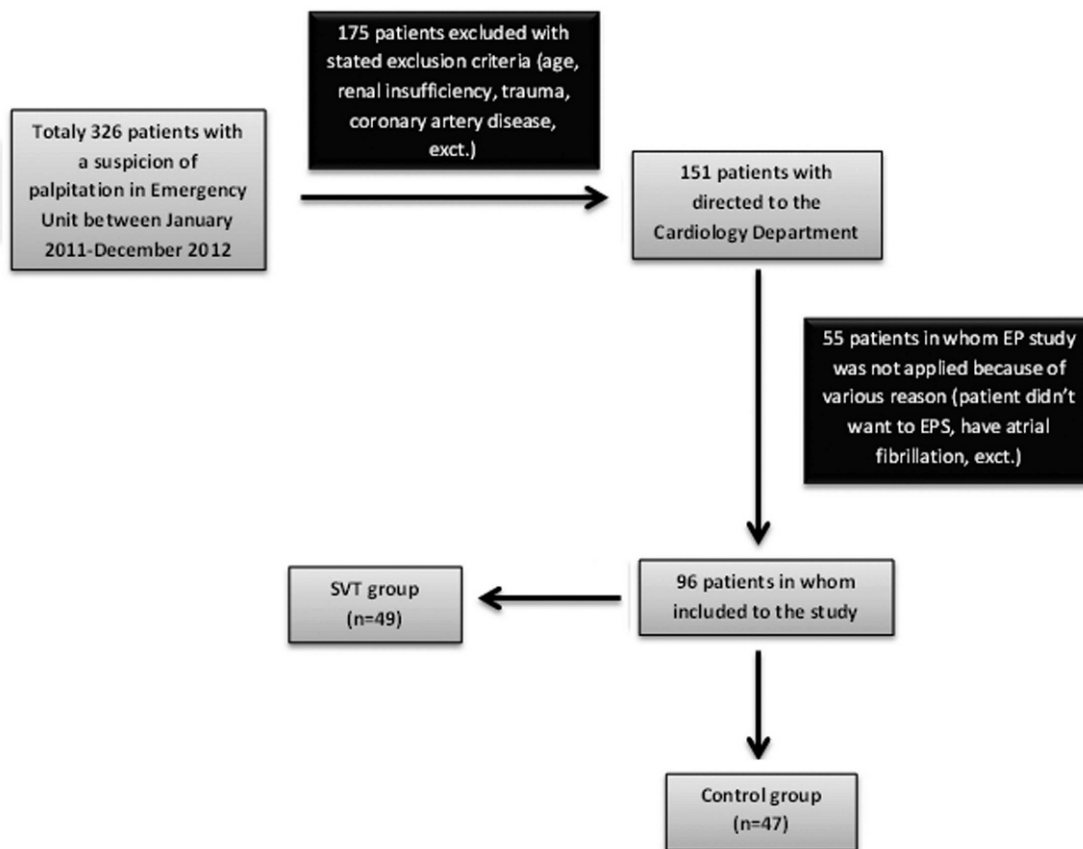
Totaly 326 patients with a suspicion of palpitation in Emergency Unit between January 2011-December 2012

175 patients excluded with stated exclusion criteria (age, renal insufficiency, trauma, coronary artery disease, exct.)

151 patients with directed to the Cardiology Department

55 patients in whom EP study was not applied because of various reason (patient didn't want to EPS, have atrial fibrillation, exct.)

SVT group (n=49)

96 patients in whom included to the study

Control group (n=47)